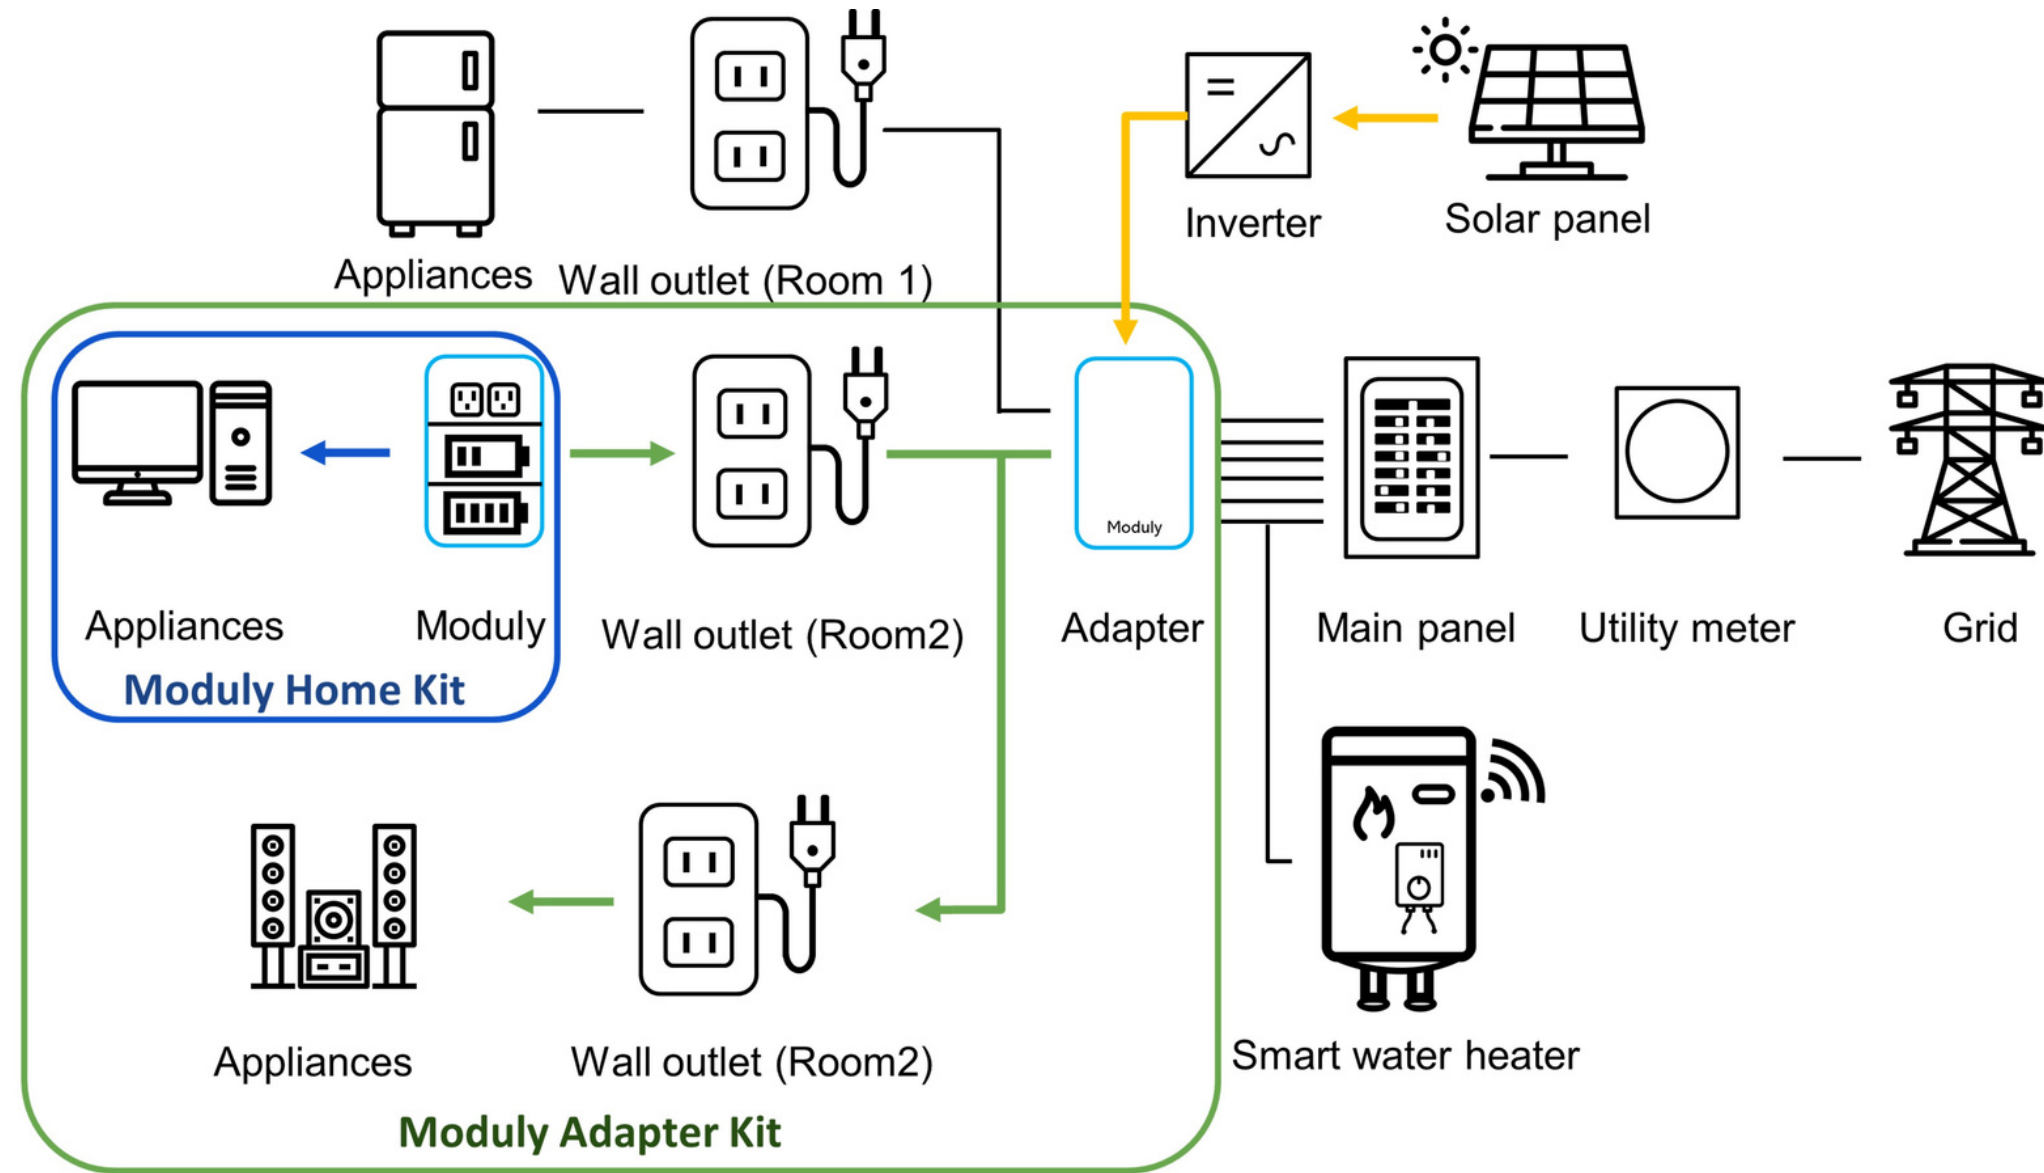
Appliances
Wall outlet (Room 1)
Inverter
Solar panel
Appliances
Moduly
Moduly Home Kit
Wall outlet (Room2)
Moduly
Adapter
Main panel
Utility meter
Grid
Appliances
Wall outlet (Room2)
Moduly Adapter Kit
Smart water heater